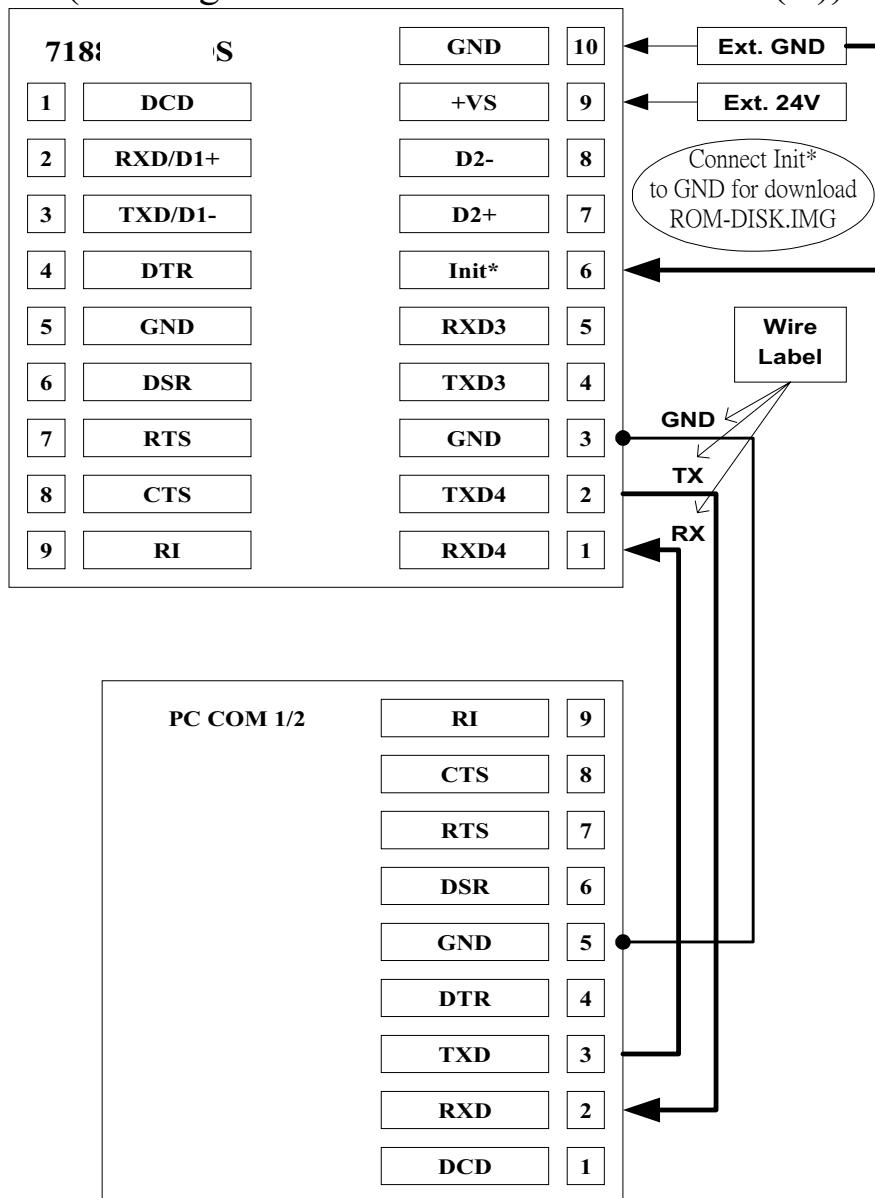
(· · · g · · · (·))

718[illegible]S

| | |
|---|---|
| 1 | DCD |
| 2 | RXD/D1+ |
| 3 | TXD/D1- |
| 4 | DTR |
| 5 | GND |
| 6 | DSR |
| 7 | RTS |
| 8 | CTS |
| 9 | RI |

| | |
|---|---|
| GND | 10 |
| +VS | 9 |
| D2- | 8 |
| D2+ | 7 |
| Init* | 6 |
| RXD3 | 5 |
| TXD3 | 4 |
| GND | 3 |
| TXD4 | 2 |
| RXD4 | 1 |

Ext. GND

Ext. 24V

Connect Init* to GND for download ROM-DISK.IMG

Wire Label

GND

TX

RX

PC COM 1/2

| | |
|---|---|
| RI | 9 |
| CTS | 8 |
| RTS | 7 |
| DSR | 6 |
| GND | 5 |
| DTR | 4 |
| TXD | 3 |
| RXD | 2 |
| DCD | 1 |